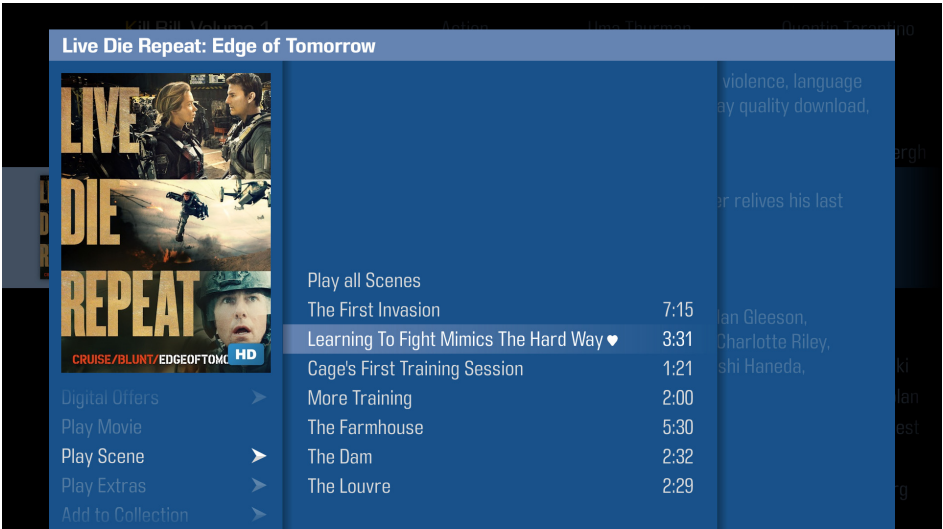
Kill Bill: Volume 1 Action Uma Thurman Quentin Tarantino

Live Die Repeat: Edge of Tomorrow

LIVE DIE REPEAT

CRUISE/BLUNT/EDGEOFTOMO

HD

Digital Offers

Play Movie

Play Scene

Play Extras

Add to Collection

Play all Scenes

| | |
|---|---|
| The First Invasion | 7:15 |
| Learning To Fight Mimics The Hard Way ♥ | 3:31 |
| Cage's First Training Session | 1:21 |
| More Training | 2:00 |
| The Farmhouse | 5:30 |
| The Dam | 2:32 |
| The Louvre | 2:29 |

violence, language

ay quality download,

rgh

r relives his last

dan Gleeson,

Charlotte Riley,

shi Haneda,

ki

lan

est

rg